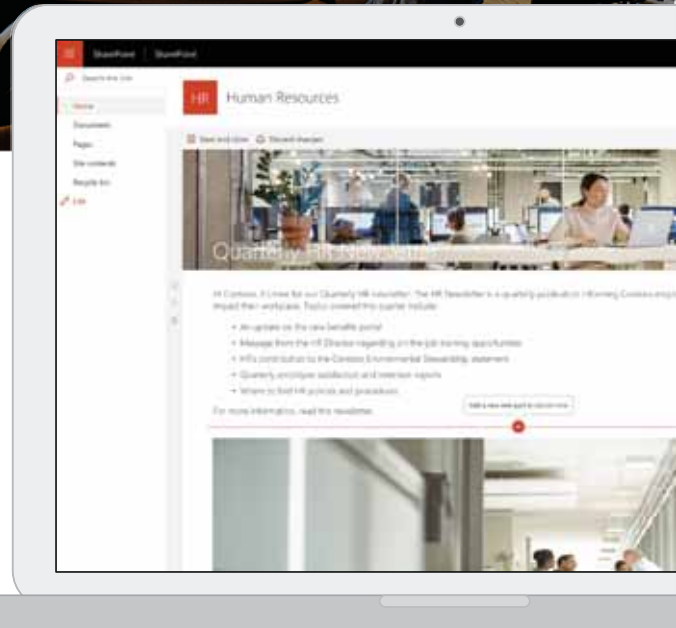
SharePoint | SharePoint

Search this site

Home

Documents

Pages

Site contents

Recycle bin

Edit

HR

Human Resources

Save and close

Discard changes

Quarterly HR Newsletter

Hi Contoso, it's time for our Quarterly HR newsletter. The HR Newsletter is a quarterly publication informing Contoso emp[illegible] impact their workplace. Topics covered this quarter include:

• An update on the new benefits portal

• Message from the HR Director regarding on-the-job training opportunities

• HR's contribution to the Contoso Environmental Stewardship statement

• Quarterly employee satisfaction and retention reports

• Where to find HR policies and procedures

For more information, read the newsletter.

Add a new web part in column one